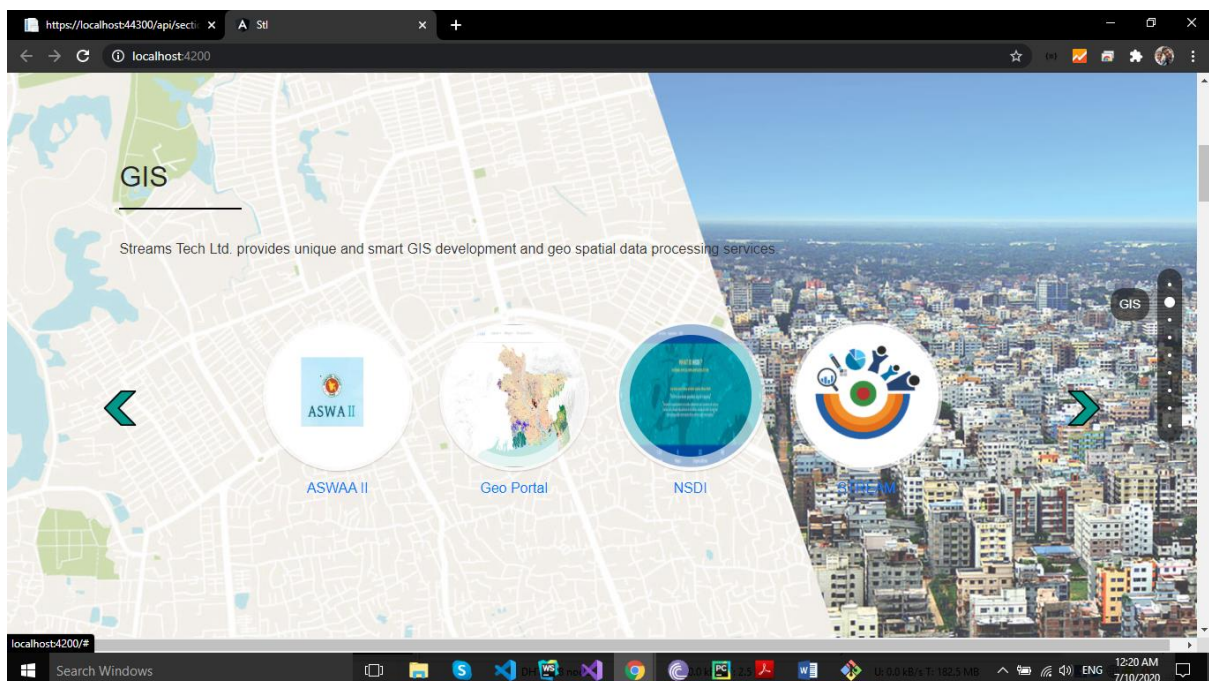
https://localhost:44300/api/sectio ×
Stl ×
+
localhost:4200

GIS

Streams Tech Ltd. provides unique and smart GIS development and geo spatial data processing services.

GIS

ASWA II

ASWAA II

Geo Portal

NSDI

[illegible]

localhost:4200/#

Search Windows

ENG
12:20 AM
7/10/2020